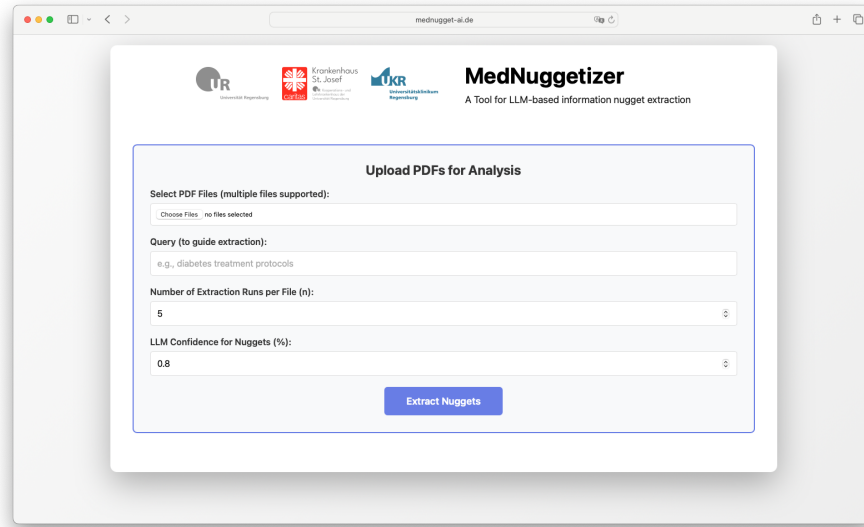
mednugget-ai.de

UR Universität Regensburg

Krankenhaus St. Josef caritas

UKR Universitätsklinikum Regensburg

MedNuggetizer

A Tool for LLM-based information nugget extraction

Upload PDFs for Analysis

Select PDF Files (multiple files supported):

Choose Files no files selected

Query (to guide extraction):

e.g., diabetes treatment protocols

Number of Extraction Runs per File (n):

5

LLM Confidence for Nuggets (%):

0.8

Extract Nuggets